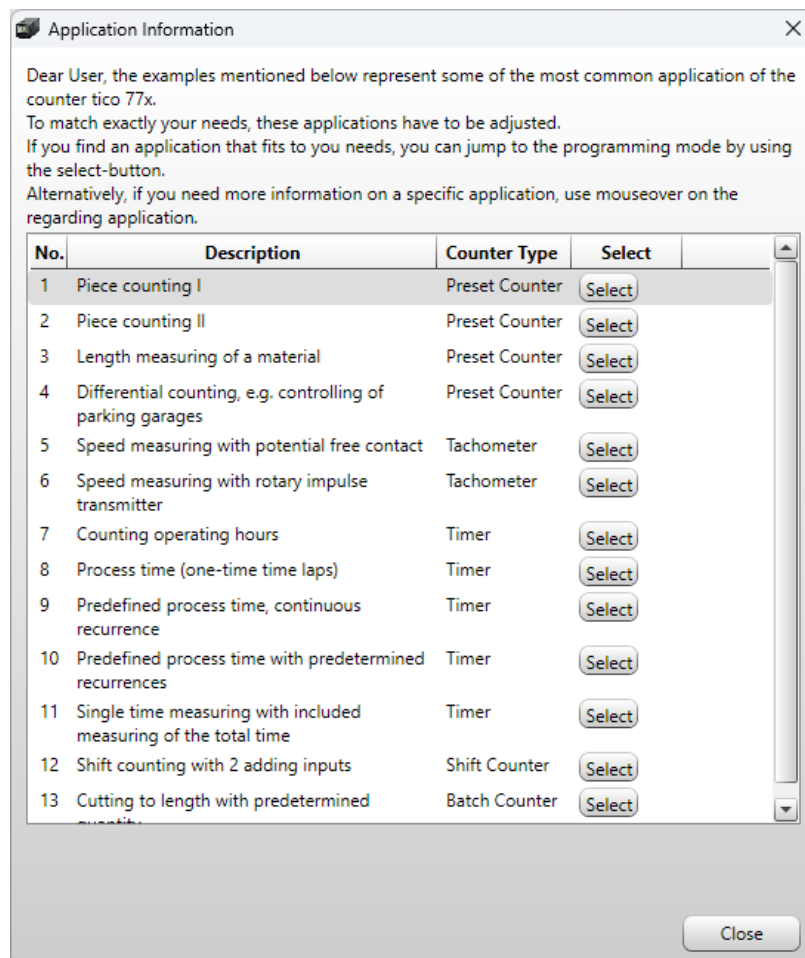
Application Information

Dear User, the examples mentioned below represent some of the most common application of the counter tico 77x.
To match exactly your needs, these applications have to be adjusted.
If you find an application that fits to you needs, you can jump to the programming mode by using the select-button.
Alternatively, if you need more information on a specific application, use mouseover on the regarding application.

| No. | Description | Counter Type | Select |
|---|---|---|---|
| 1 | Piece counting I | Preset Counter | Select |
| 2 | Piece counting II | Preset Counter | Select |
| 3 | Length measuring of a material | Preset Counter | Select |
| 4 | Differential counting, e.g. controlling of parking garages | Preset Counter | Select |
| 5 | Speed measuring with potential free contact | Tachometer | Select |
| 6 | Speed measuring with rotary impulse transmitter | Tachometer | Select |
| 7 | Counting operating hours | Timer | Select |
| 8 | Process time (one-time time laps) | Timer | Select |
| 9 | Predefined process time, continuous recurrence | Timer | Select |
| 10 | Predefined process time with predetermined recurrences | Timer | Select |
| 11 | Single time measuring with included measuring of the total time | Timer | Select |
| 12 | Shift counting with 2 adding inputs | Shift Counter | Select |
| 13 | Cutting to length with predetermined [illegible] | Batch Counter | Select |

Close